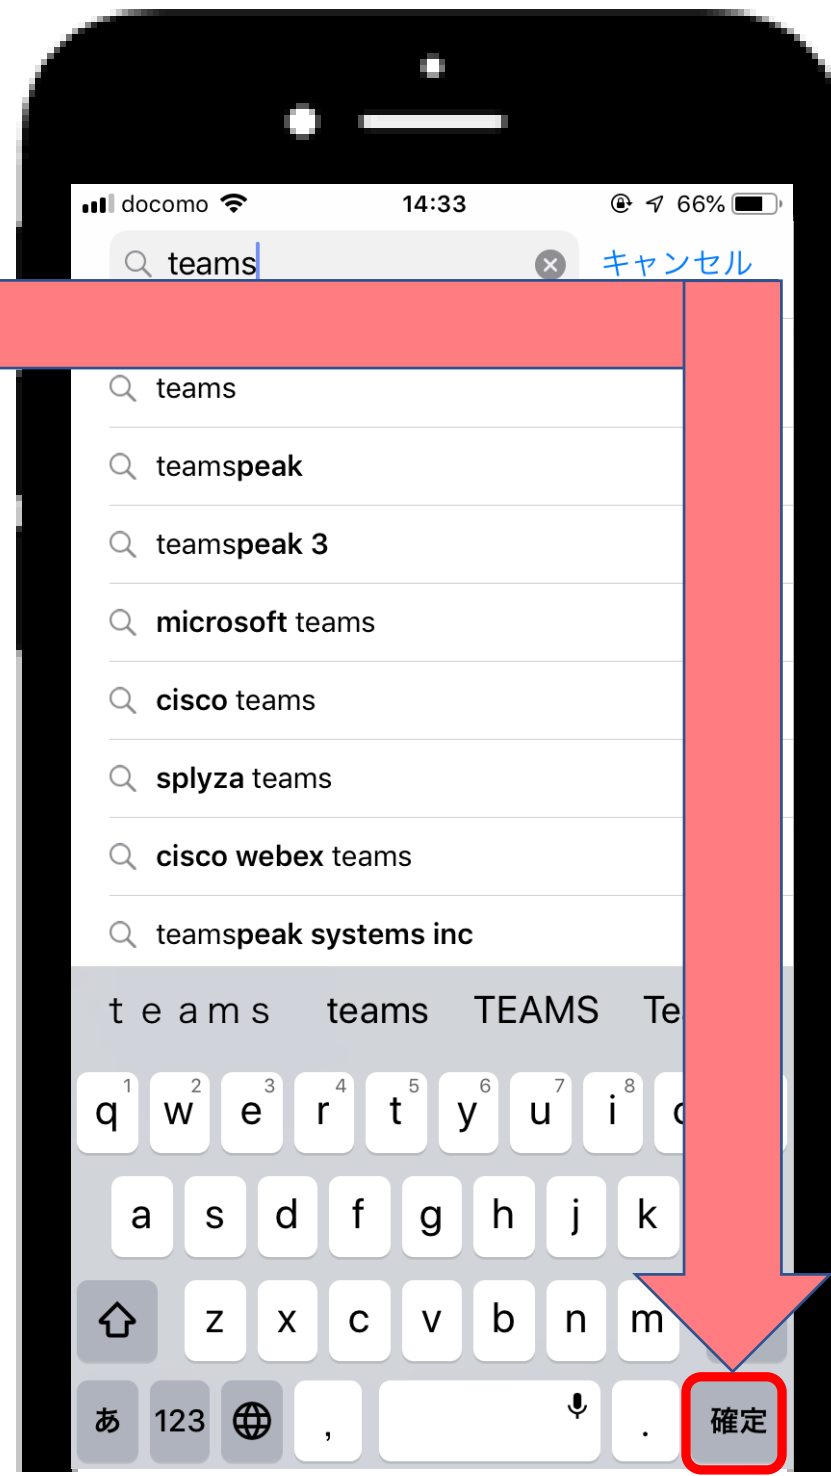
docomo 14:33 66%

teams キャンセル

teams

teamspeak

teamspeak 3

microsoft teams

cisco teams

splyza teams

cisco webex teams

teamspeak systems inc

t e a m s teams TEAMS Te

q 1 w 2 e 3 r 4 t 5 y 6 u 7 i 8 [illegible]

a s d f g h j k

z x c v b n m

あ 123 , . 確定